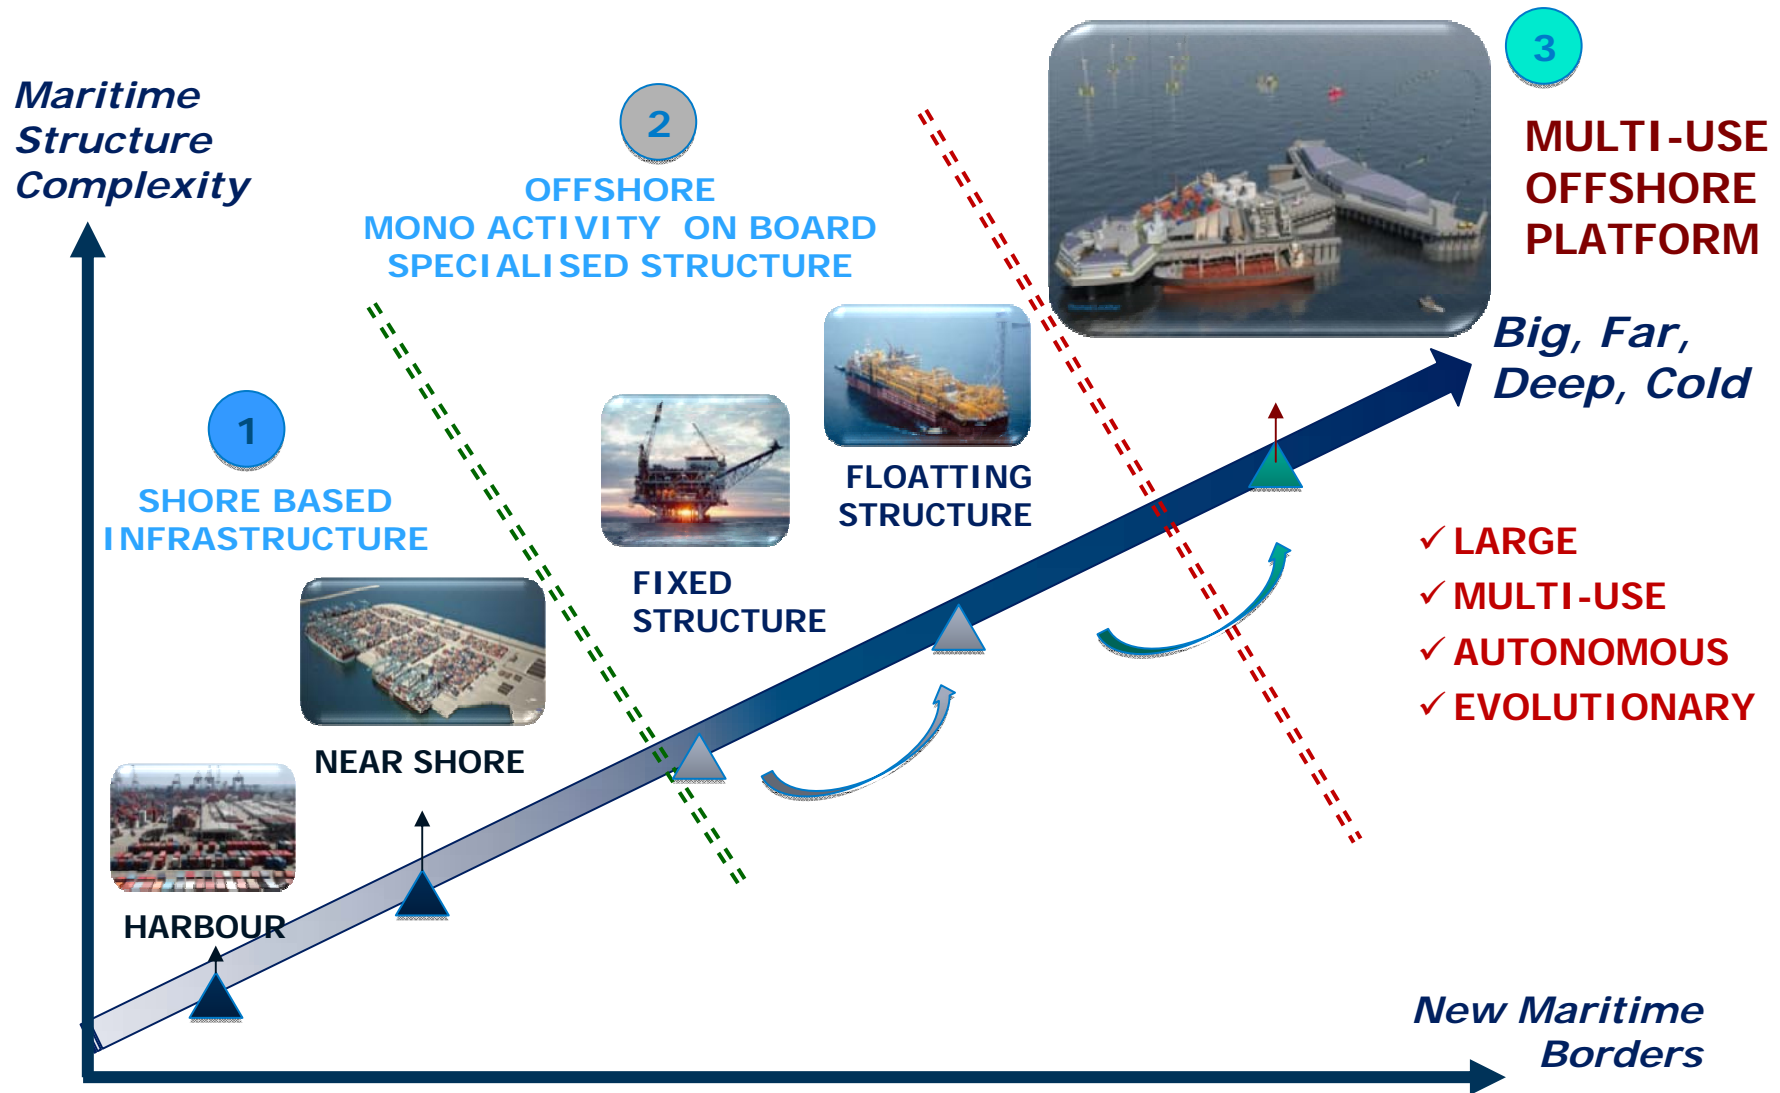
Maritime Structure Complexity

2

OFFSHORE
MONO ACTIVITY ON BOARD
SPECIALISED STRUCTURE

3

MULTI-USE OFFSHORE PLATFORM

Big, Far, Deep, Cold

1

SHORE BASED INFRASTRUCTURE

FIXED STRUCTURE

FLOATTING STRUCTURE

NEAR SHORE

HARBOUR

✓ LARGE
✓ MULTI-USE
✓ AUTONOMOUS
✓ EVOLUTIONARY

New Maritime Borders